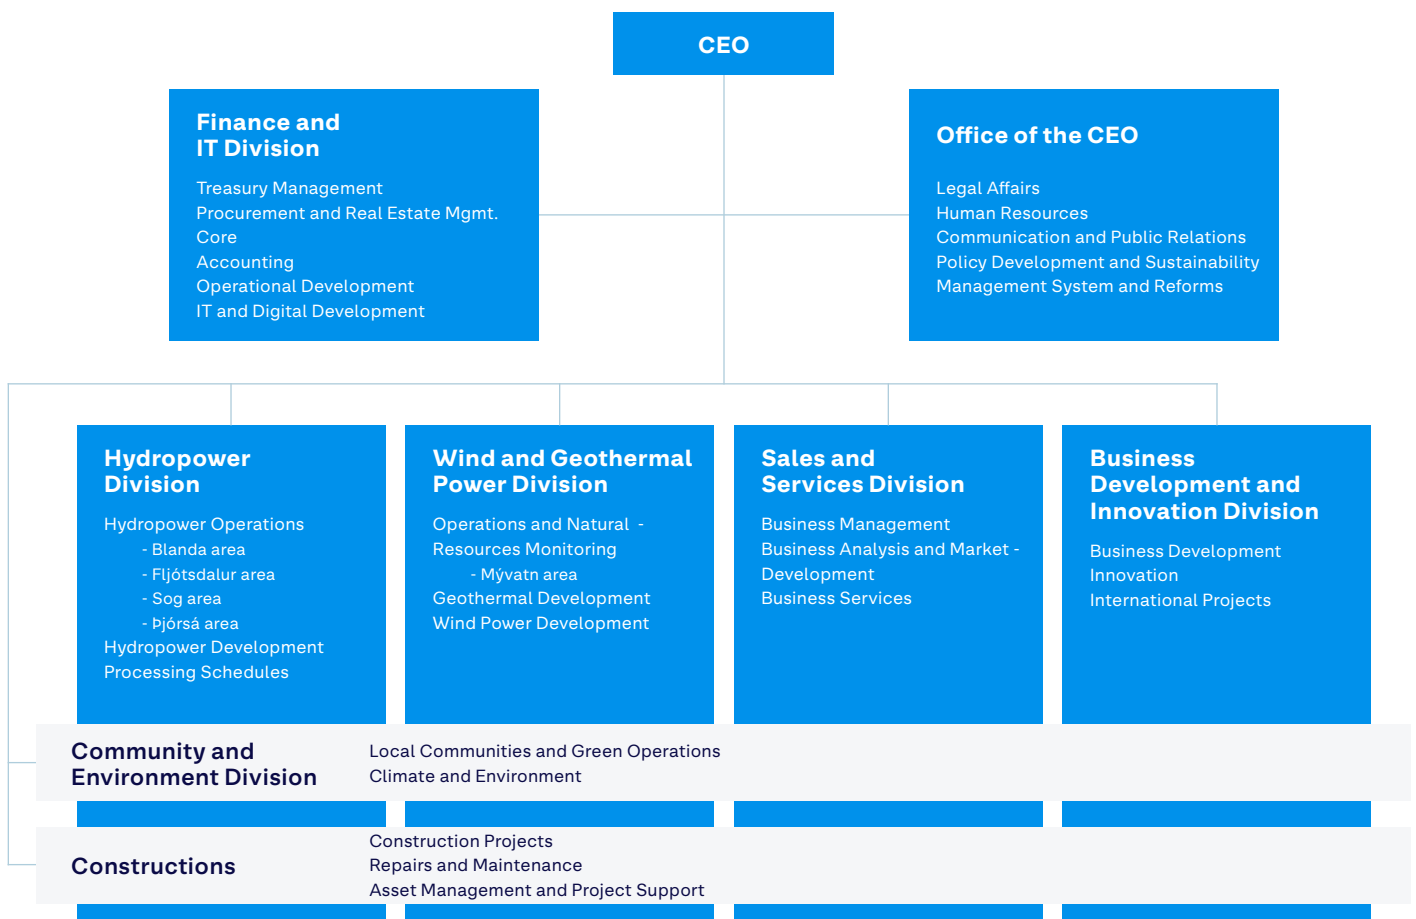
CEO

Finance and IT Division

Treasury Management
Procurement and Real Estate Mgmt.
Core
Accounting
Operational Development
IT and Digital Development

Office of the CEO

Legal Affairs
Human Resources
Communication and Public Relations
Policy Development and Sustainability
Management System and Reforms

Hydropower Division

Hydropower Operations
- Blanda area
- Fljótsdalur area
- Sog area
- Þjórsá area
Hydropower Development
Processing Schedules

Wind and Geothermal Power Division

Operations and Natural - Resources Monitoring
- Mývatn area
Geothermal Development
Wind Power Development

Sales and Services Division

Business Management
Business Analysis and Market - Development
Business Services

Business Development and Innovation Division

Business Development
Innovation
International Projects

Community and Environment Division

Local Communities and Green Operations
Climate and Environment

Constructions

Construction Projects
Repairs and Maintenance
Asset Management and Project Support